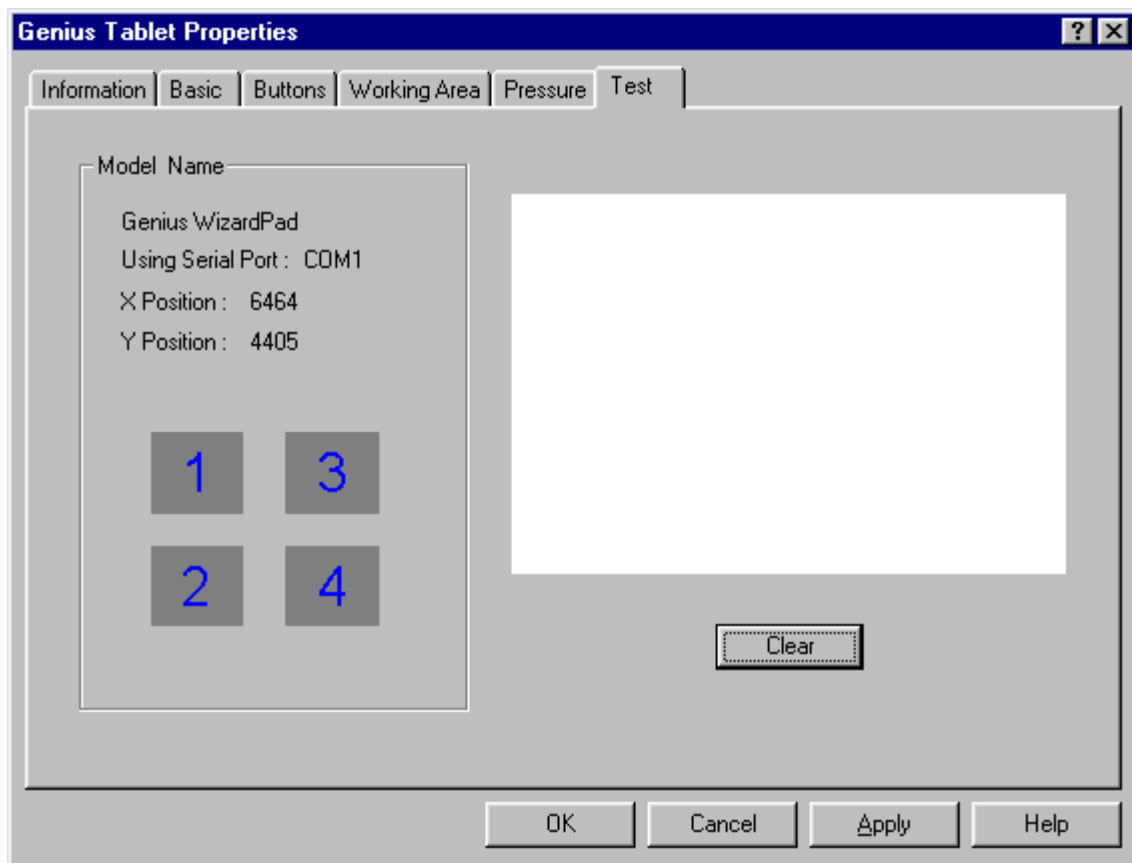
Genius Tablet Properties

? X

Information | Basic | Buttons | Working Area | Pressure | Test

Model Name

Genius WizardPad

Using Serial Port : COM1

X Position : 6464

Y Position : 4405

1 3

2 4

Clear

OK Cancel Apply Help